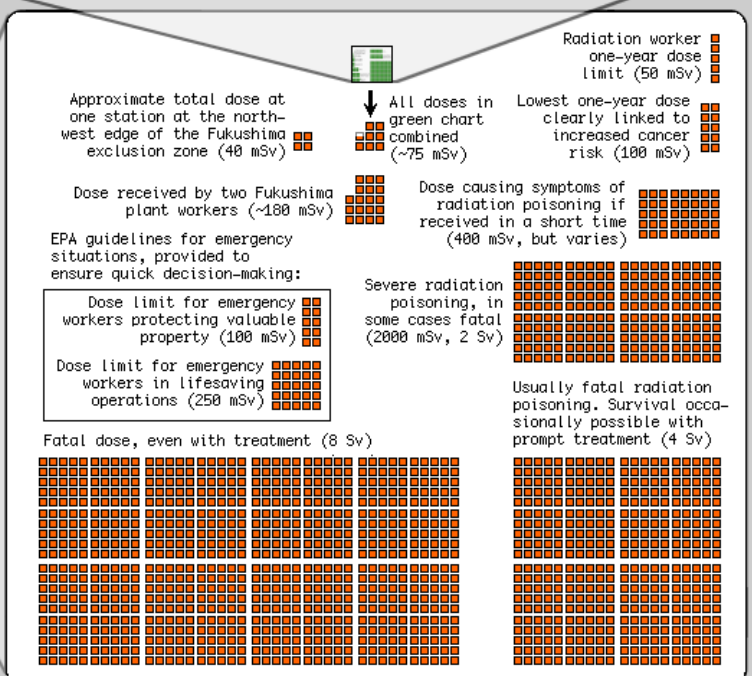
Radiation worker one-year dose limit (50 mSv)

Approximate total dose at one station at the north-west edge of the Fukushima exclusion zone (40 mSv)

All doses in green chart combined (~75 mSv)

Lowest one-year dose clearly linked to increased cancer risk (100 mSv)

Dose received by two Fukushima plant workers (~180 mSv)

Dose causing symptoms of radiation poisoning if received in a short time (400 mSv, but varies)

EPA guidelines for emergency situations, provided to ensure quick decision-making:

Dose limit for emergency workers protecting valuable property (100 mSv)

Dose limit for emergency workers in lifesaving operations (250 mSv)

Severe radiation poisoning, in some cases fatal (2000 mSv, 2 Sv)

Usually fatal radiation poisoning. Survival occasionally possible with prompt treatment (4 Sv)

Fatal dose, even with treatment (8 Sv)